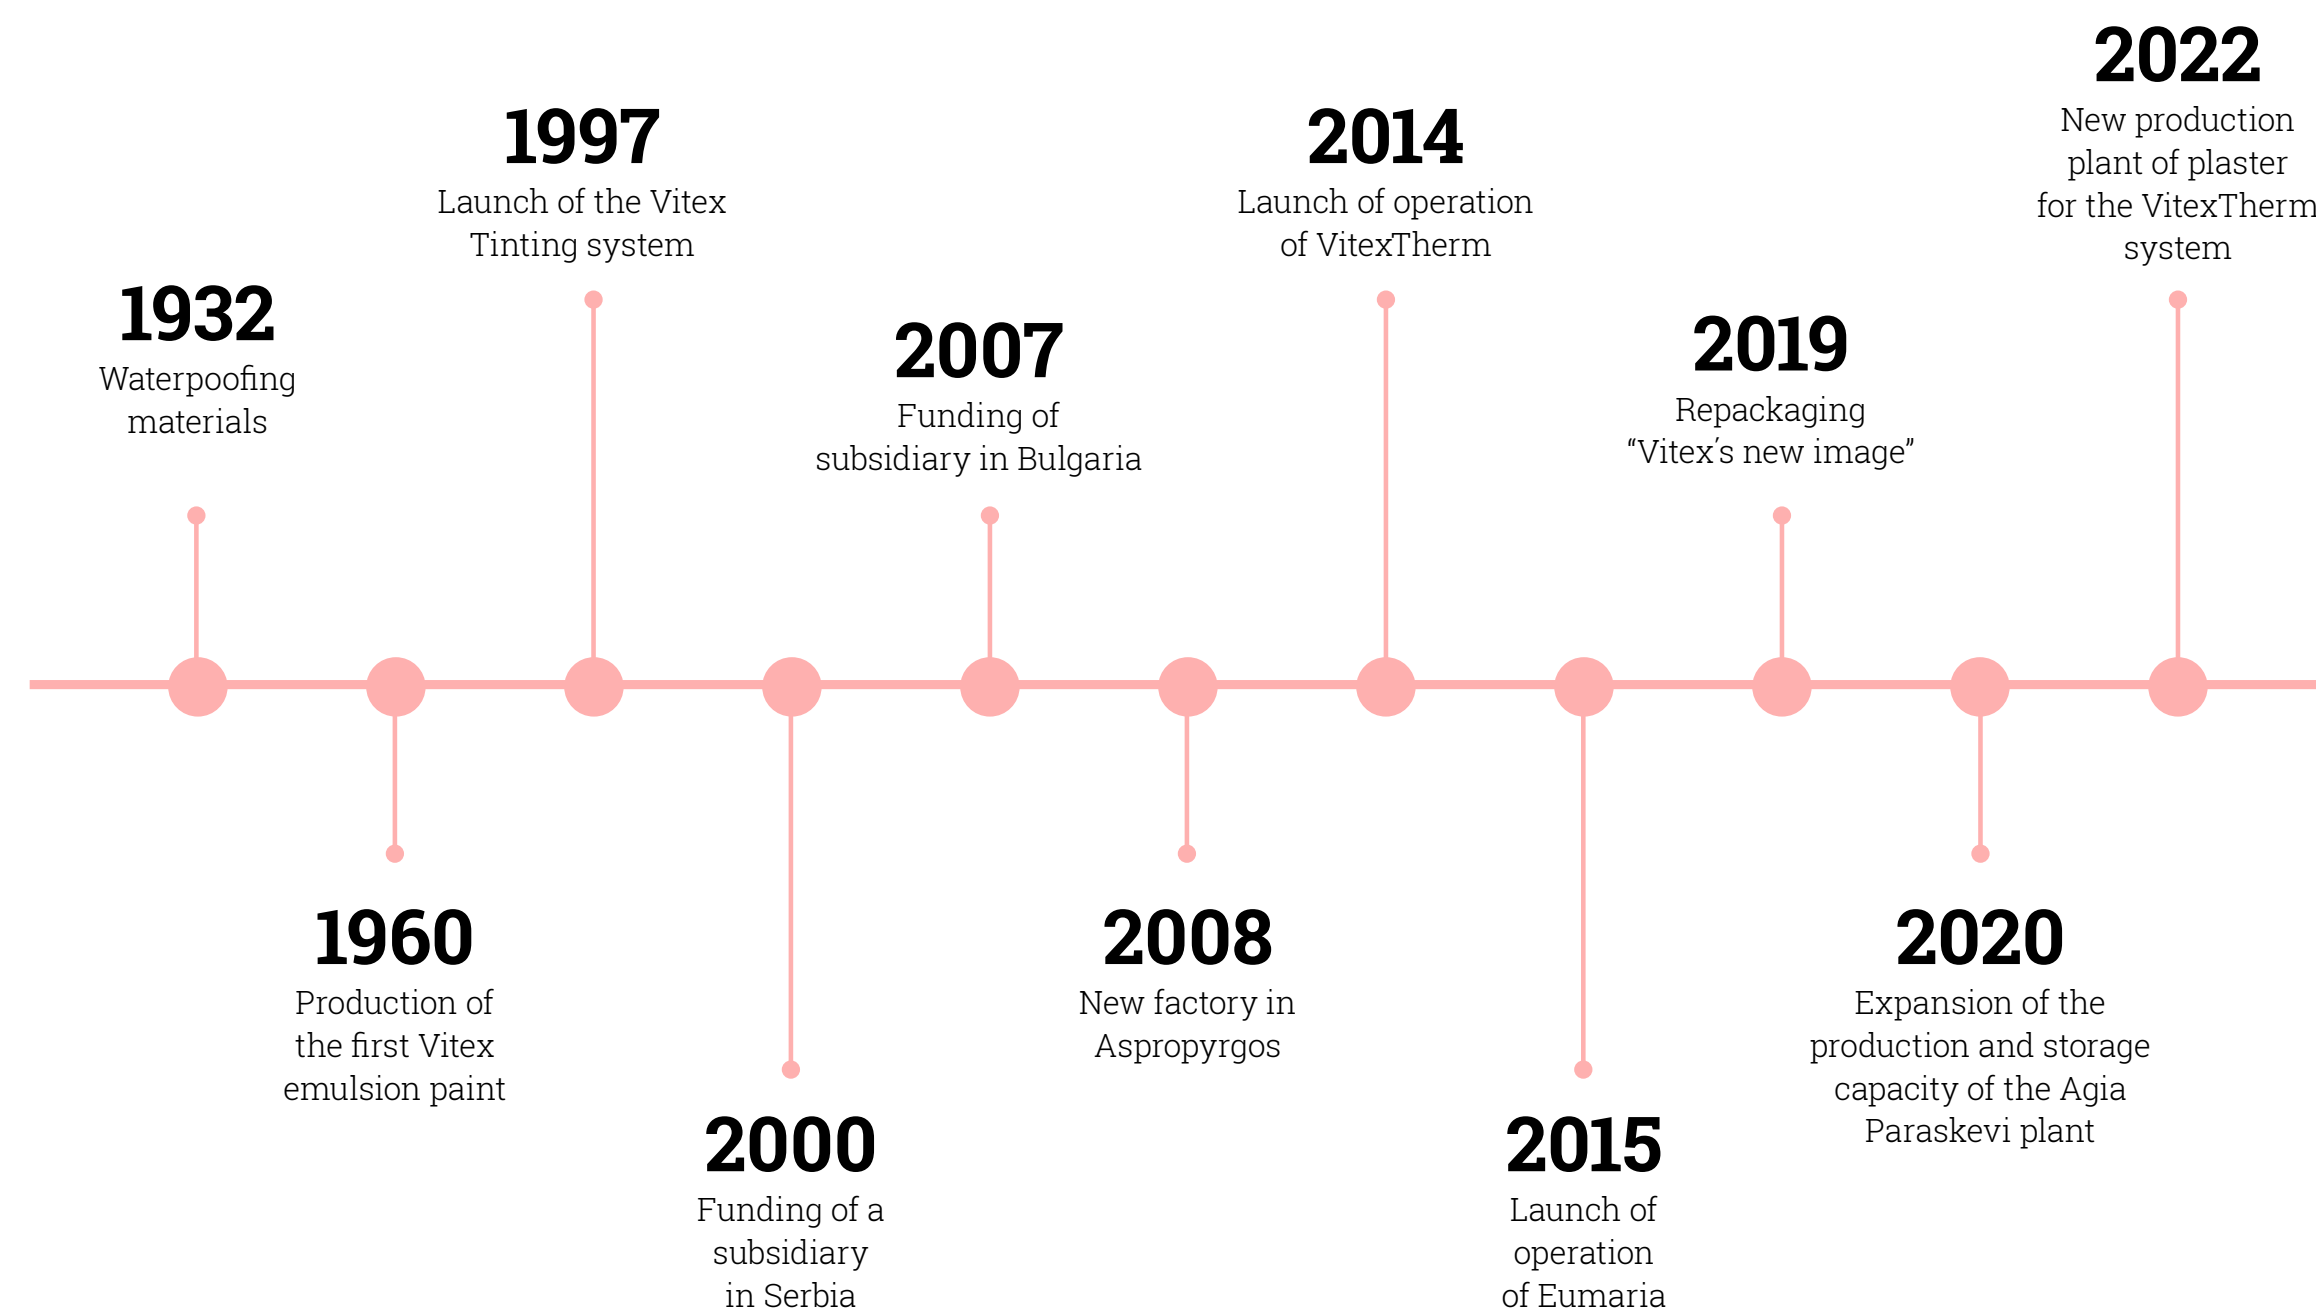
1932
Waterpoofing materials

1960
Production of the first Vitex emulsion paint

1997
Launch of the Vitex Tinting system

2000
Funding of a subsidiary in Serbia

2007
Funding of subsidiary in Bulgaria

2008
New factory in Aspropyrgos

2014
Launch of operation of VitexTherm

2015
Launch of operation of Eumaria

2019
Repackaging "Vitex's new image"

2020
Expansion of the production and storage capacity of the Agia Paraskevi plant

2022
New production plant of plaster for the VitexTherm system